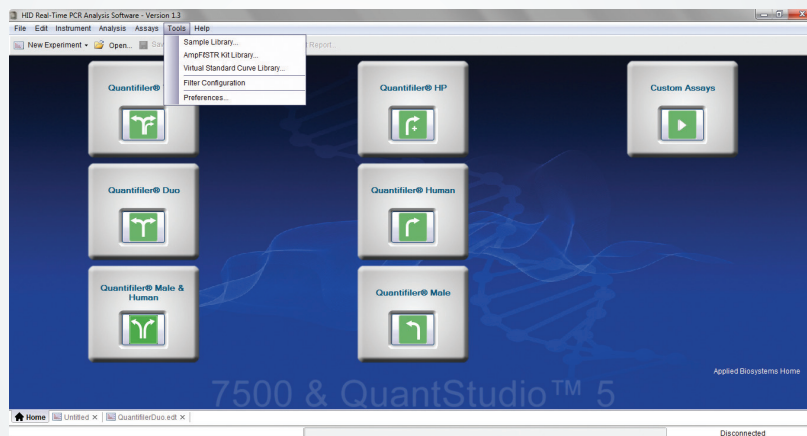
HID Real-Time PCR Analysis Software - Version 1.3

File Edit Instrument Analysis Assays Tools Help

New Experiment Open... Sav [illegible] Report...

Sample Library...
AmpFlSTR Kit Library...
Virtual Standard Curve Library...
Filter Configuration
Preferences...

Quantifiler®

Quantifiler® HP

Custom Assays

Quantifiler® Duo

Quantifiler® Human

Quantifiler® Male & Human

Quantifiler® Male

Applied Biosystems Home

7500 & QuantStudio™ 5

Home Untitled × QuantifilerDuo.edt ×

Disconnected